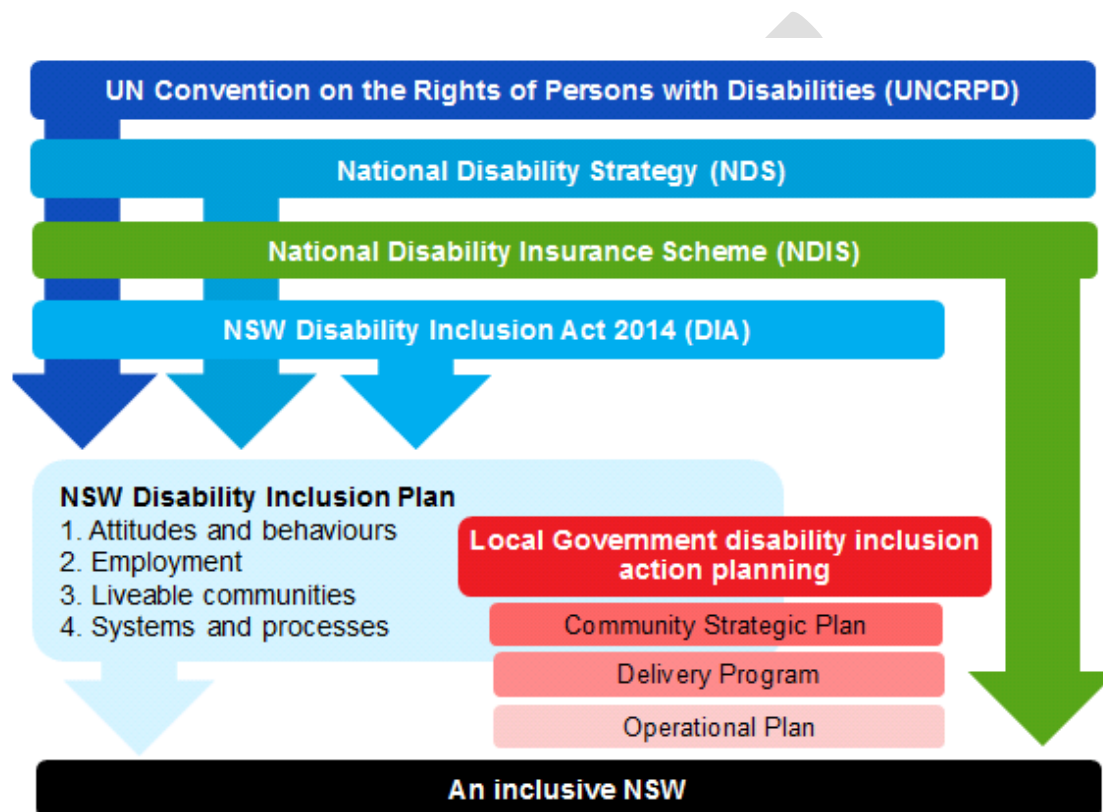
UN Convention on the Rights of Persons with Disabilities (UNCRPD)

National Disability Strategy (NDS)

National Disability Insurance Scheme (NDIS)

NSW Disability Inclusion Act 2014 (DIA)

NSW Disability Inclusion Plan
1. Attitudes and behaviours
2. Employment
3. Liveable communities
4. Systems and processes

Local Government disability inclusion action planning

Community Strategic Plan

Delivery Program

Operational Plan

An inclusive NSW